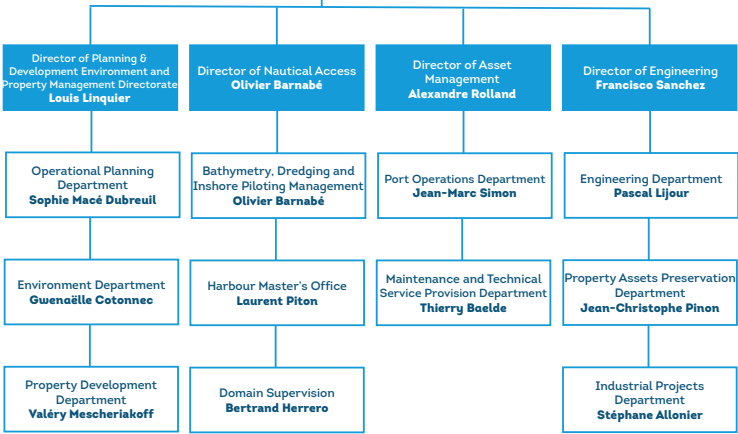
Director of Planning & Development Environment and Property Management Directorate
Louis Linquier

Operational Planning Department
Sophie Macé Dubreuil

Environment Department
Gwenaëlle Cotonnec

Property Development Department
Valéry Mescheriakoff

Director of Nautical Access
Olivier Barnabé

Bathymetry, Dredging and Inshore Piloting Management
Olivier Barnabé

Harbour Master's Office
Laurent Piton

Domain Supervision
Bertrand Herrero

Director of Asset Management
Alexandre Rolland

Port Operations Department
Jean-Marc Simon

Maintenance and Technical Service Provision Department
Thierry Baelde

Director of Engineering
Francisco Sanchez

Engineering Department
Pascal Lijour

Property Assets Preservation Department
Jean-Christophe Pinon

Industrial Projects Department
Stéphane Allonier